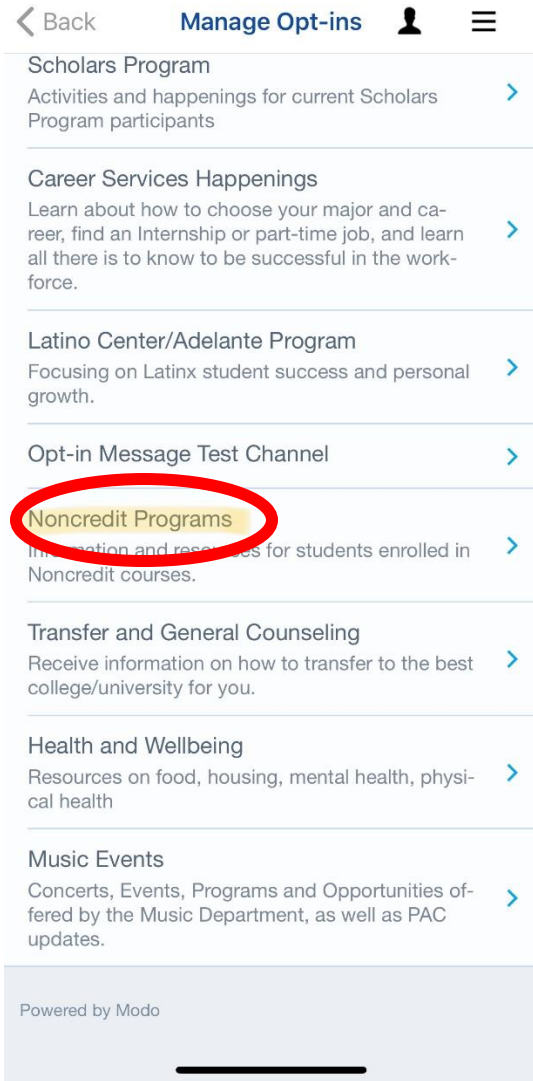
Back

Manage Opt-ins

Scholars Program
Activities and happenings for current Scholars Program participants

Career Services Happenings
Learn about how to choose your major and career, find an Internship or part-time job, and learn all there is to know to be successful in the workforce.

Latino Center/Adelante Program
Focusing on Latinx student success and personal growth.

Opt-in Message Test Channel

Noncredit Programs
In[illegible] and res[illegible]s for students enrolled in Noncredit courses.

Transfer and General Counseling
Receive information on how to transfer to the best college/university for you.

Health and Wellbeing
Resources on food, housing, mental health, physical health

Music Events
Concerts, Events, Programs and Opportunities offered by the Music Department, as well as PAC updates.

Powered by Modo